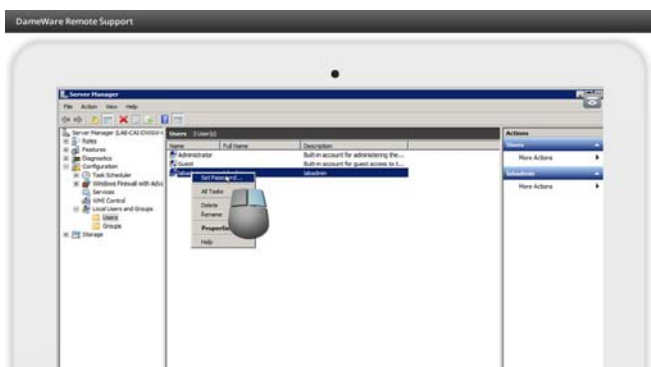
DameWare Remote Support

Server Manager

File Action View Help

Server Manager (LAB-CAI-DW004)
Roles
Features
Diagnostics
Configuration
Task Scheduler
Windows Firewall with Adv
Services
WMI Control
Local Users and Groups
Users
Groups
Storage

Users 3 User(s)

| Name | Full Name | Description |
|---|---|---|
| Administrator | | Built-in account for administering the... |
| Guest | | Built-in account for guest access to t... |
| labadmin | | labadmin |

Set Password...
All Tasks
Delete
Rename
Properties
Help

Actions
Users
More Actions
labadmin
More Actions